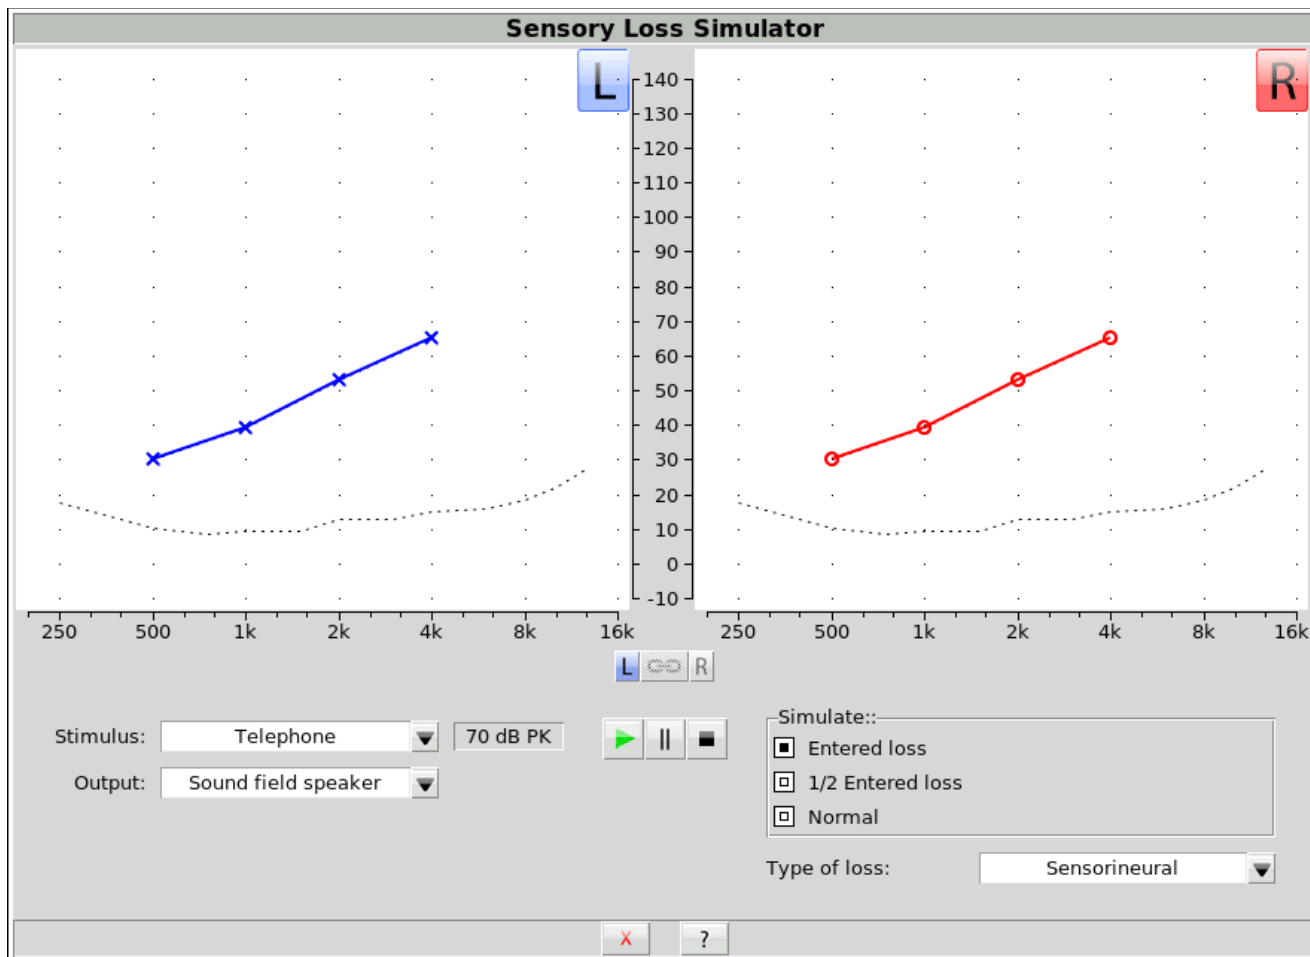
Sensory Loss Simulator

L

R

140
130
120
110
100
90
80
70
60
50
40
30
20
10
0
-10

250 500 1k 2k 4k 8k 16k

250 500 1k 2k 4k 8k 16k

L R

Stimulus: Telephone
70 dB PK
Output: Sound field speaker

Simulate::
Entered loss
1/2 Entered loss
Normal

Type of loss: Sensorineural

X ?